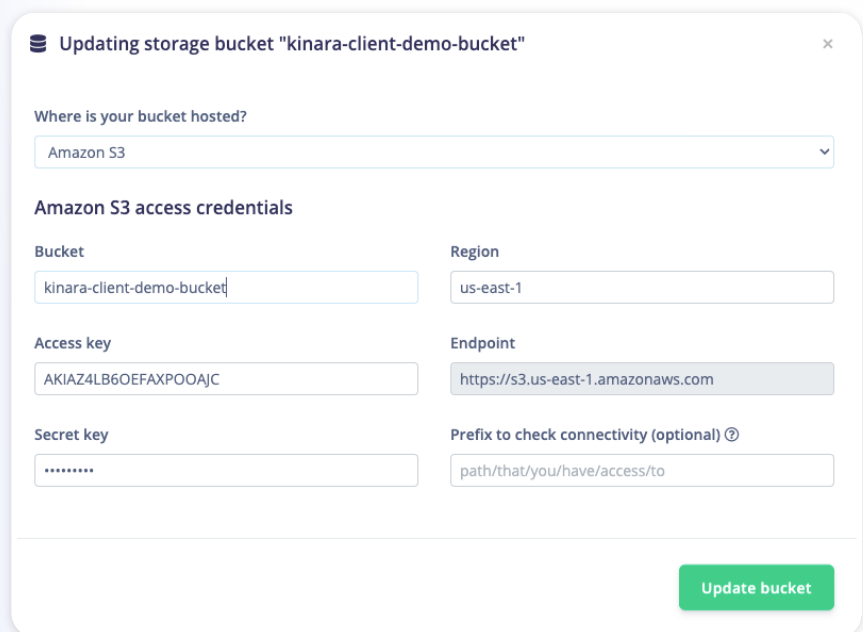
Updating storage bucket "kinara-client-demo-bucket"

×

Where is your bucket hosted?

Amazon S3

Amazon S3 access credentials

Bucket

kinara-client-demo-bucket

Region

us-east-1

Access key

AKIAZ4LB6OEFAXPOOAJC

Endpoint

https://s3.us-east-1.amazonaws.com

Secret key

•••••••••

Prefix to check connectivity (optional) ?

path/that/you/have/access/to

Update bucket